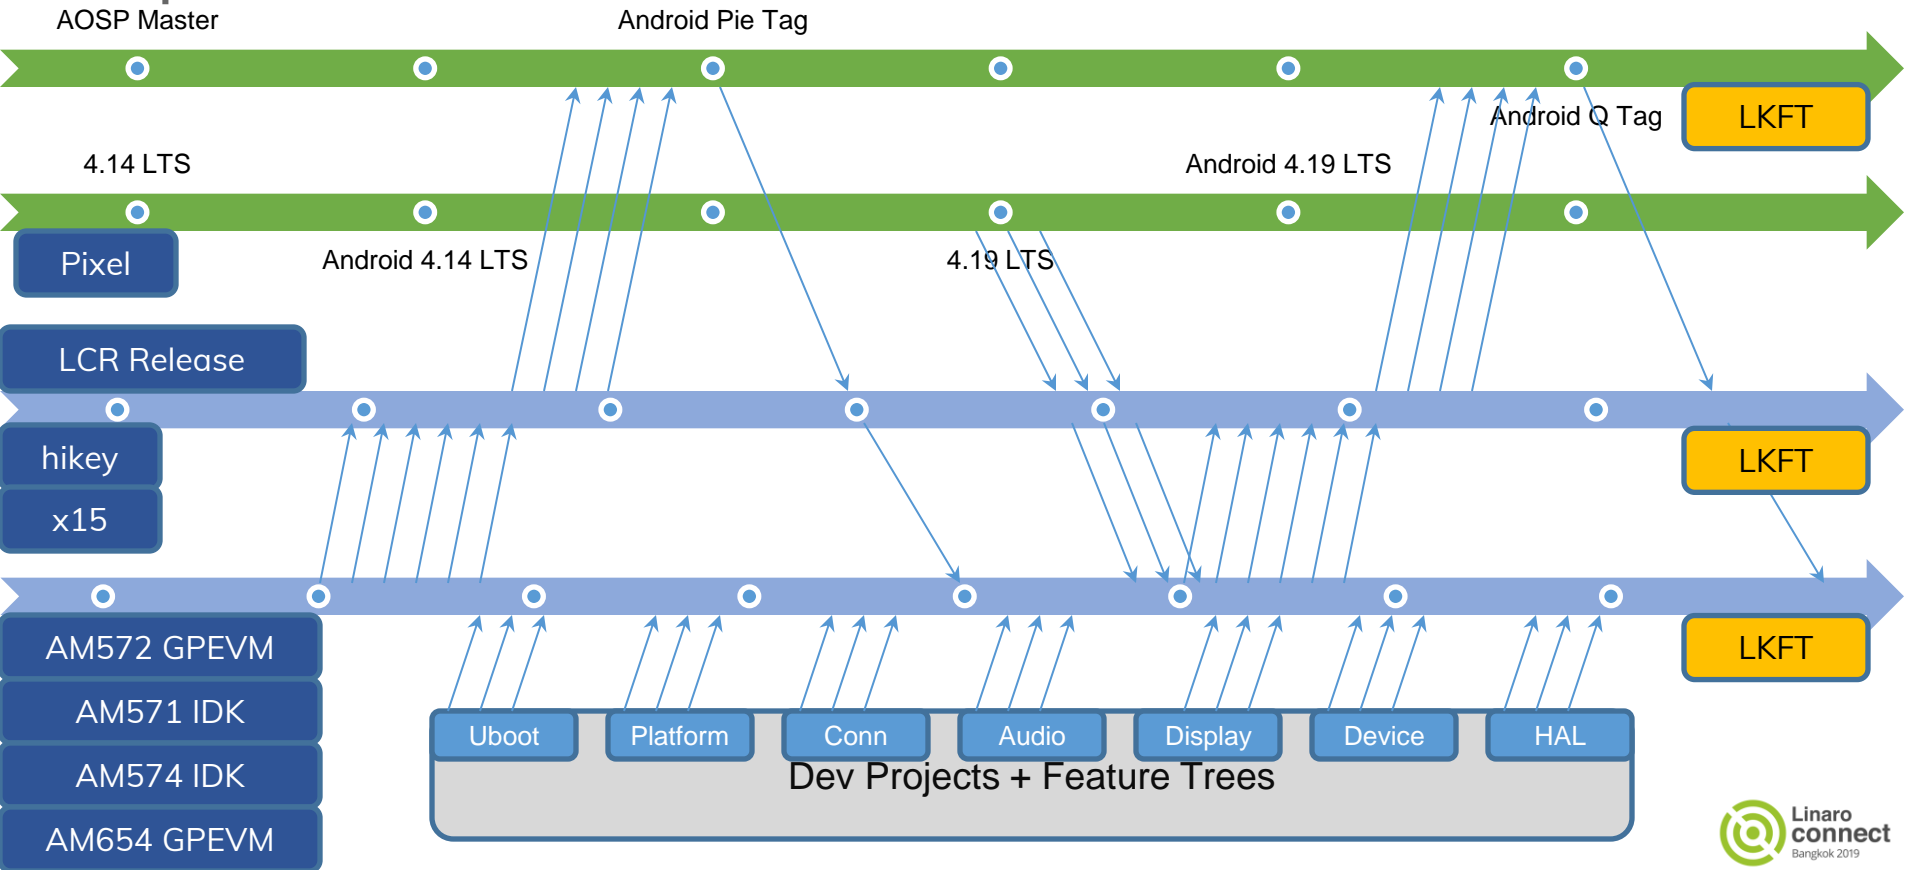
AOSP Master

Android Pie Tag

Android Q Tag

LKFT

4.14 LTS

Android 4.19 LTS

Pixel

Android 4.14 LTS

4.19 LTS

LCR Release

hikey

x15

LKFT

AM572 GPEVM

AM571 IDK

AM574 IDK

AM654 GPEVM

LKFT

Uboot

Platform

Conn

Audio

Display

Device

HAL

Dev Projects + Feature Trees

Linaro connect Bangkok 2019